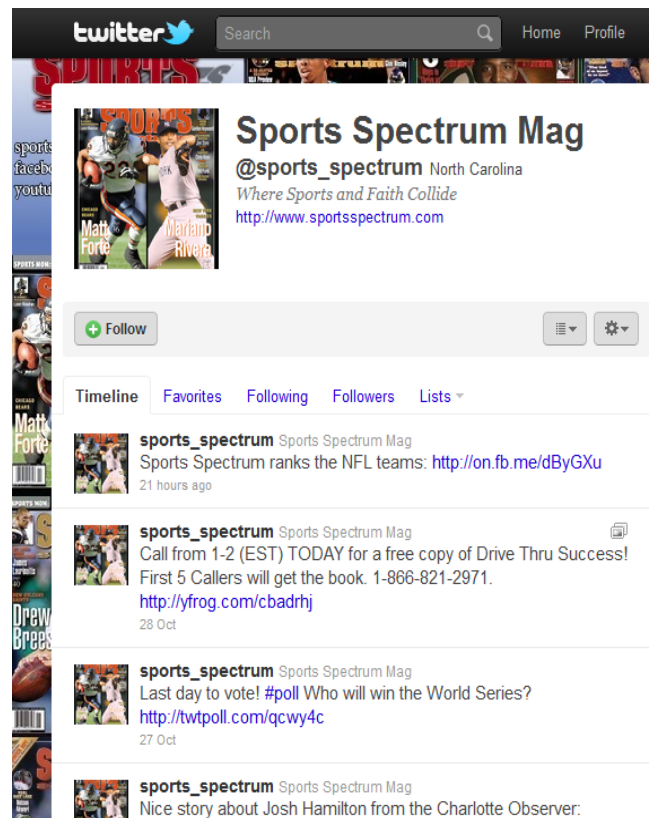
twitter Search Home Profile

sports
facebo
youtu

Sports Spectrum Mag
@sports_spectrum North Carolina
Where Sports and Faith Collide
http://www.sportsspectrum.com

Matt Forte
Mariano Rivera

Follow

Timeline Favorites Following Followers Lists

sports_spectrum Sports Spectrum Mag
Sports Spectrum ranks the NFL teams: http://on.fb.me/dByGXu
21 hours ago

sports_spectrum Sports Spectrum Mag
Call from 1-2 (EST) TODAY for a free copy of Drive Thru Success! First 5 Callers will get the book. 1-866-821-2971.
http://yfrog.com/cbadrhj
28 Oct

sports_spectrum Sports Spectrum Mag
Last day to vote! #poll Who will win the World Series?
http://twtpoll.com/qcwy4c
27 Oct

sports_spectrum Sports Spectrum Mag
Nice story about Josh Hamilton from the Charlotte Observer: